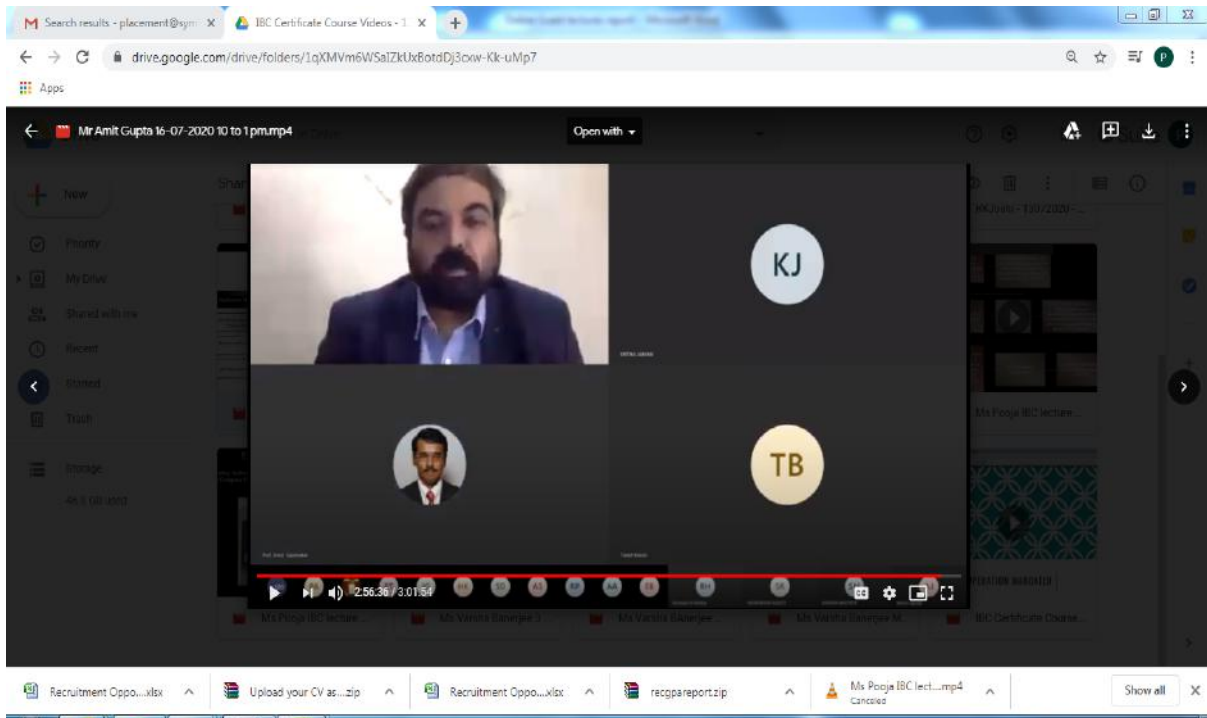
Search results - placement@sym
IBC Certificate Course Videos -
drive.google.com/drive/folders/1qXMVm6WSalZkUxBotdDj3cxw-Kk-uMp7
Apps

Mr Amit Gupta 16-07-2020 10 to 1 pm.mp4
Open with

New
Priority
My Drive
Shared with me
Recent
Starred
Trash
Storage

KJ
TB

2:56:36 / 3:01:54

Ms Pooja IBC lecture
Ms Varsha Banerjee
Ms Varsha Banerjee
Ms Varsha Banerjee M
IBC Certificate Course

Recruitment Oppo....xlsx
Upload your CV as....zip
Recruitment Oppo....xlsx
recgpareport.zip
Ms Pooja IBC lect....mp4
Canceled
Show all